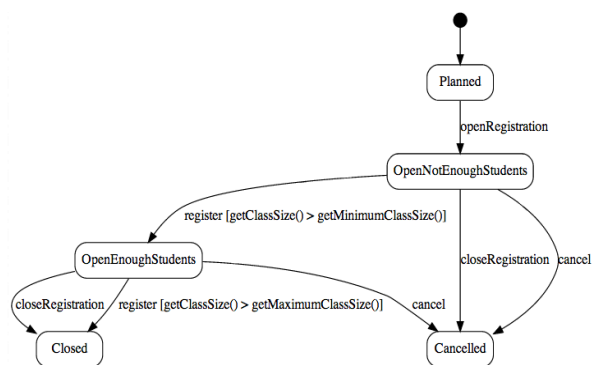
Planned

openRegistration

OpenNotEnoughStudents

register [getClassSize() > getMinimumClassSize()]

OpenEnoughStudents

closeRegistration

cancel

closeRegistration

register [getClassSize() > getMaximumClassSize()]

cancel

Closed

Cancelled